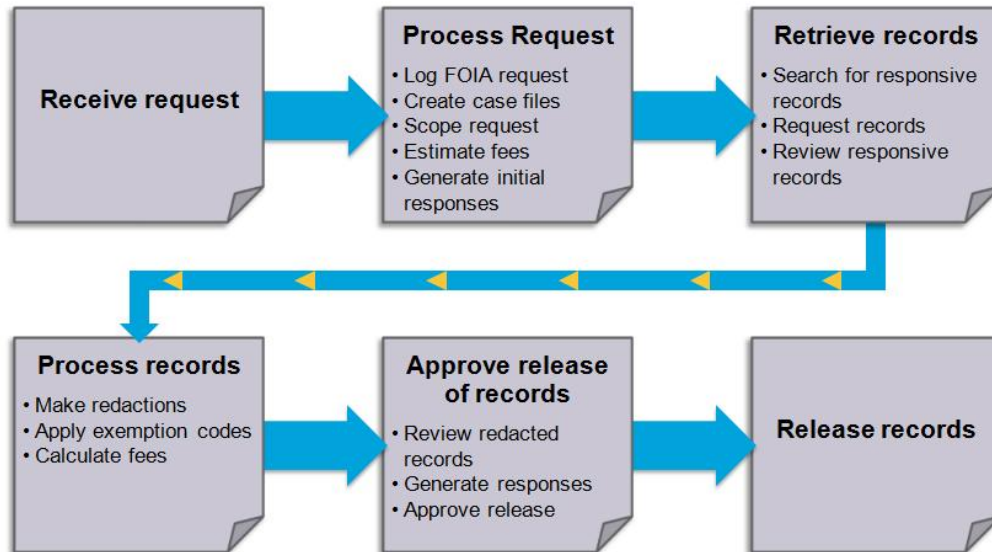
Receive request

Process Request
• Log FOIA request
• Create case files
• Scope request
• Estimate fees
• Generate initial responses

Retrieve records
• Search for responsive records
• Request records
• Review responsive records

Process records
• Make redactions
• Apply exemption codes
• Calculate fees

Approve release of records
• Review redacted records
• Generate responses
• Approve release

Release records